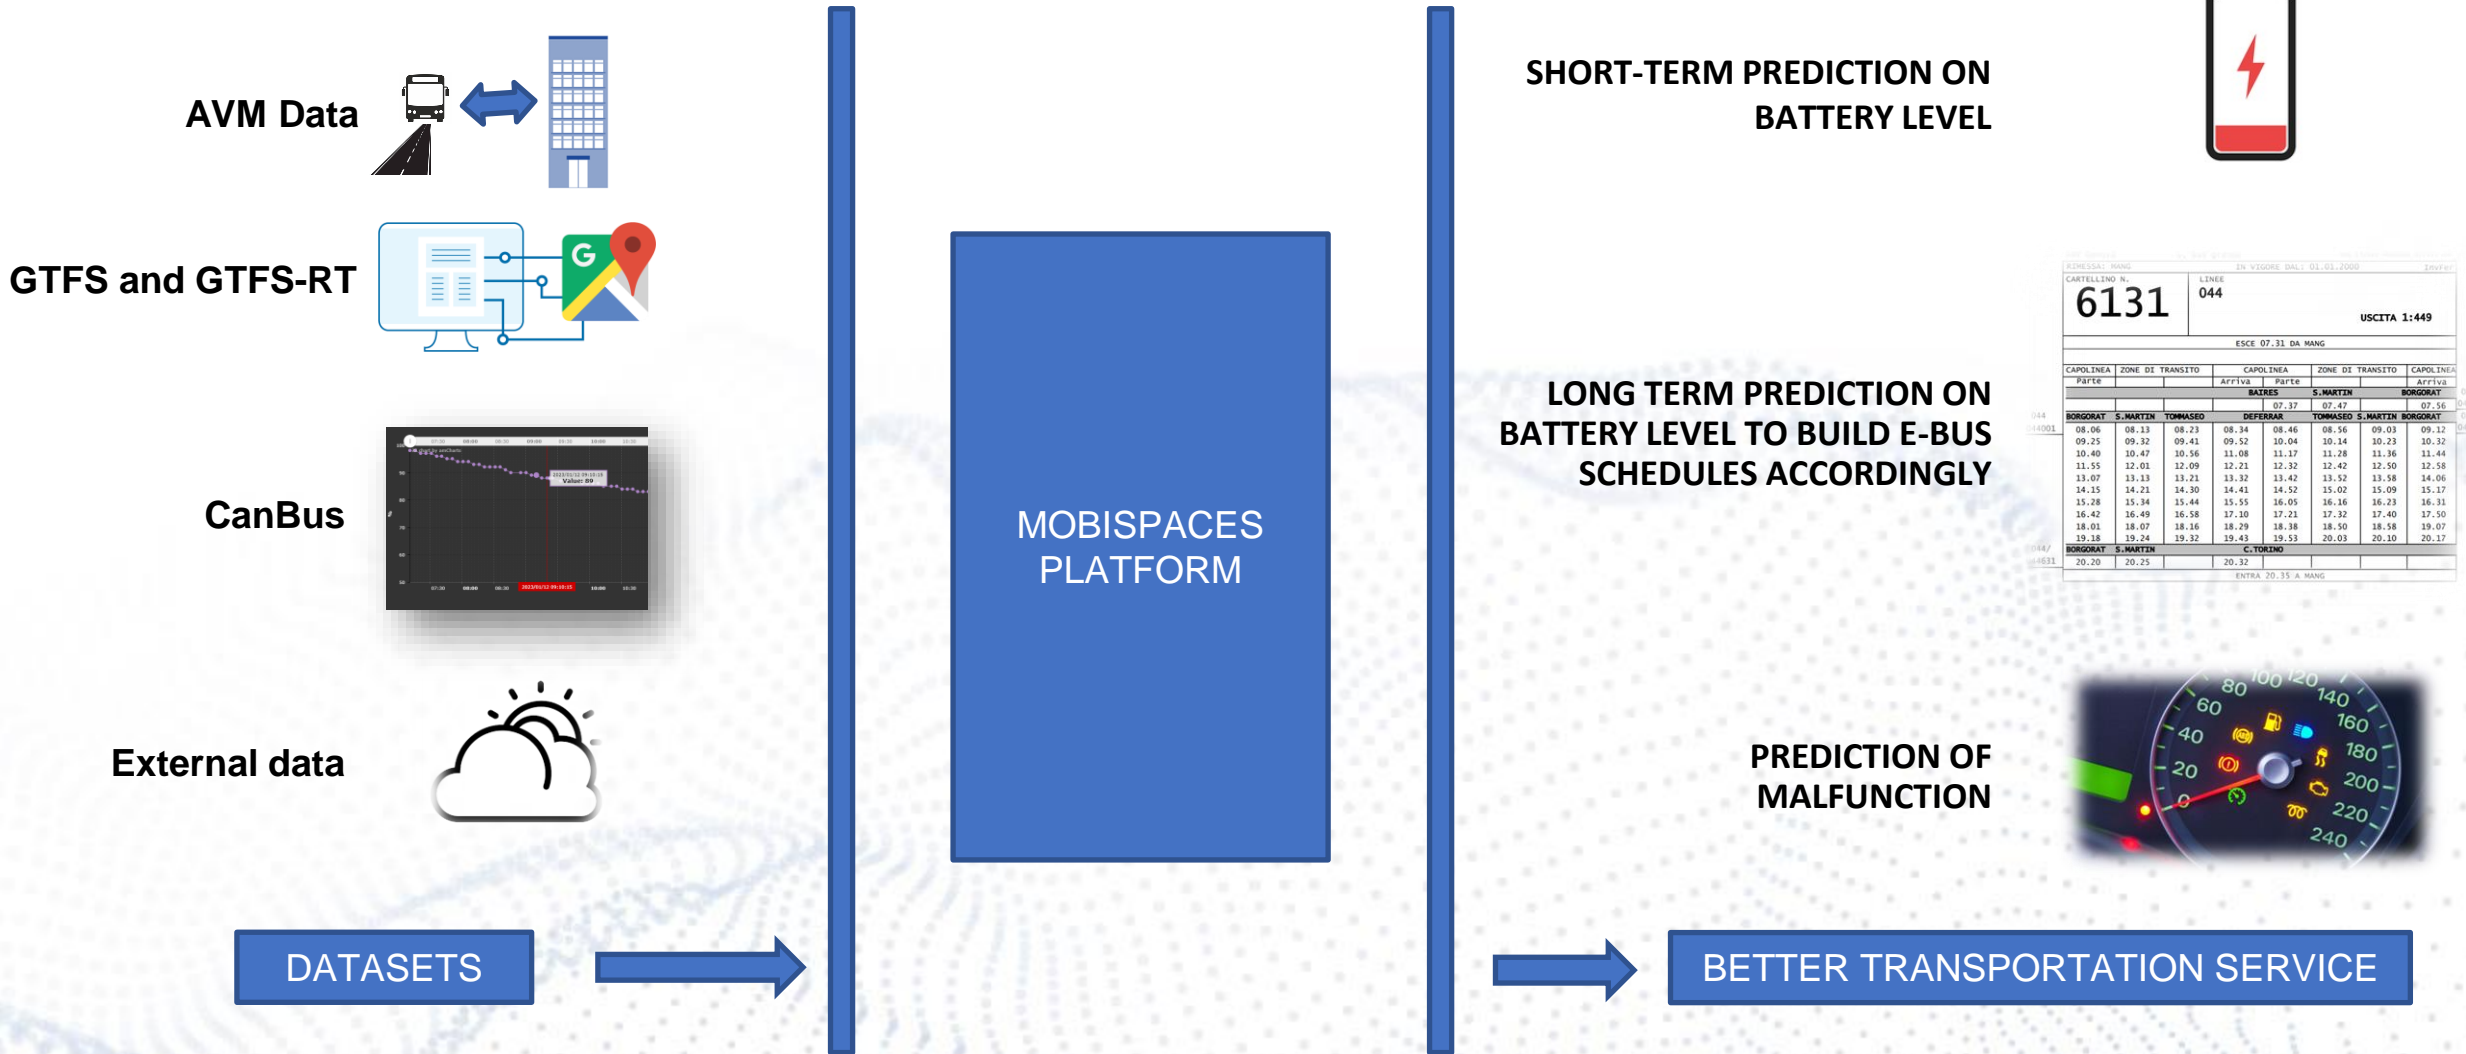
AVM Data

GTFS and GTFS-RT

CanBus

External data

DATASETS

MOBISPACES PLATFORM

SHORT-TERM PREDICTION ON BATTERY LEVEL

LONG TERM PREDICTION ON BATTERY LEVEL TO BUILD E-BUS SCHEDULES ACCORDINGLY

PREDICTION OF MALFUNCTION

BETTER TRANSPORTATION SERVICE

6131
044
USCITA 1:449
ESCE 07.31 DA MANG
ENTRA 20.35 A MANG

20 40 60 80 100 120 140 160 180 200 220 240